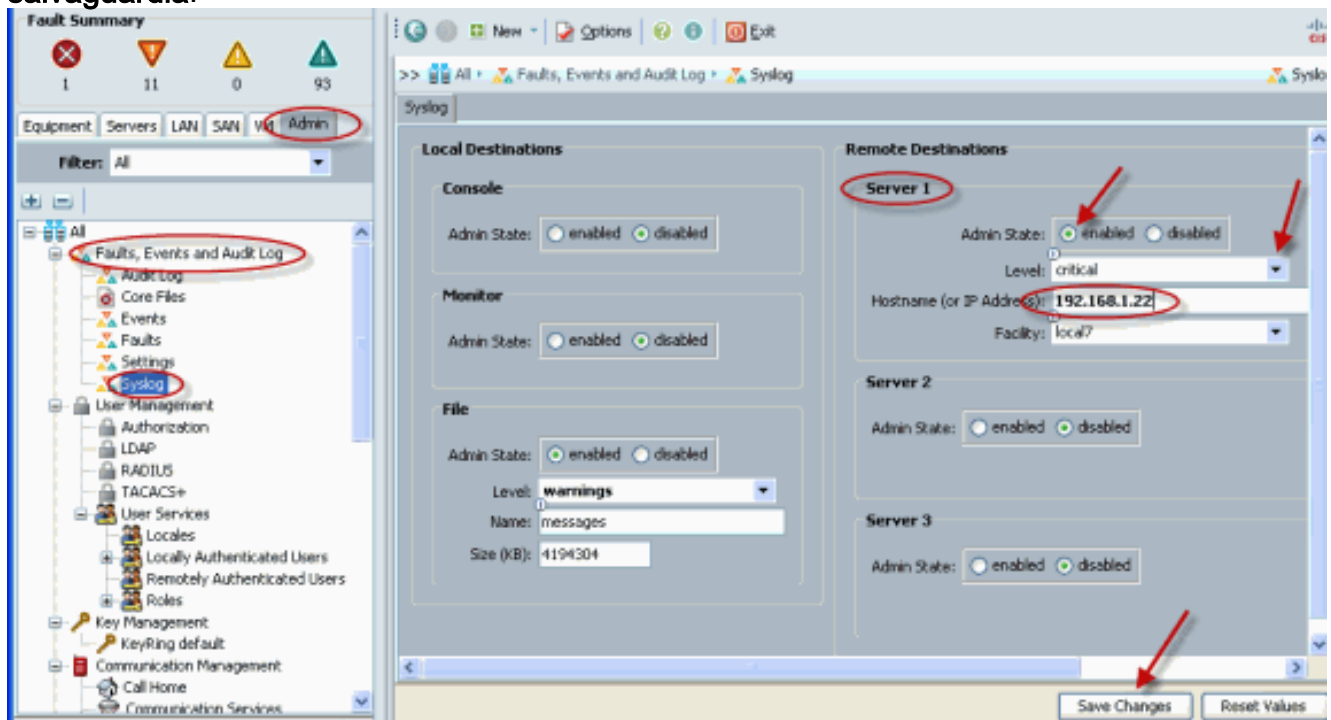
Fault Summary

1 11 0 93

Equipment Servers LAN SAN VM Admin

Filter: All

All
Faults, Events and Audit Log
Audit Log
Core Files
Events
Faults
Settings
Syslog
User Management
Authorization
LDAP
RADIUS
TACACS+
User Services
Locales
Locally Authenticated Users
Remotely Authenticated Users
Roles
Key Management
KeyRing default
Communication Management
Call Home
Communication Services

New Options Exit

>> All ▸ Faults, Events and Audit Log ▸ Syslog Syslog

Syslog

Local Destinations

Console
Admin State: enabled disabled

Monitor
Admin State: enabled disabled

File
Admin State: enabled disabled
Level: warnings
Name: messages
Size (KB): 4194304

Remote Destinations

Server 1
Admin State: enabled disabled
Level: critical
Hostname (or IP Address): 192.168.1.22
Facility: local7

Server 2
Admin State: enabled disabled

Server 3
Admin State: enabled disabled

Save Changes Reset Values